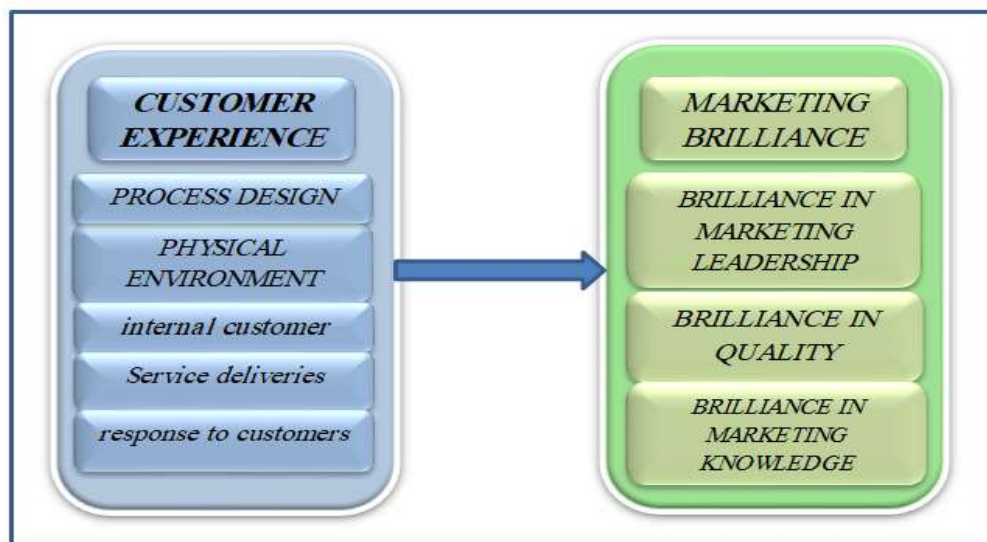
CUSTOMER EXPERIENCE

PROCESS DESIGN

PHYSICAL ENVIRONMENT

internal customer

Service deliveries

response to customers

MARKETING BRILLIANCE

BRILLIANCE IN MARKETING LEADERSHIP

BRILLIANCE IN QUALITY

BRILLIANCE IN MARKETING KNOWLEDGE